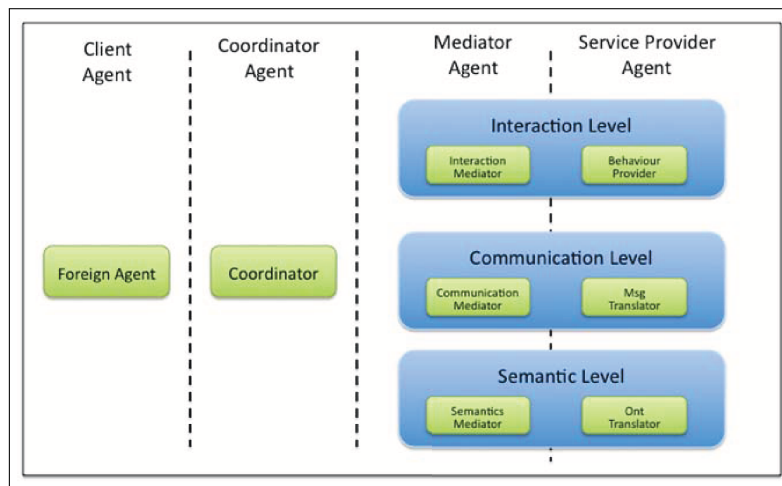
Client Agent

Coordinator Agent

Mediator Agent

Service Provider Agent

Foreign Agent

Coordinator

Interaction Level

Interaction Mediator

Behaviour Provider

Communication Level

Communication Mediator

Msg Translator

Semantic Level

Semantics Mediator

Ont Translator